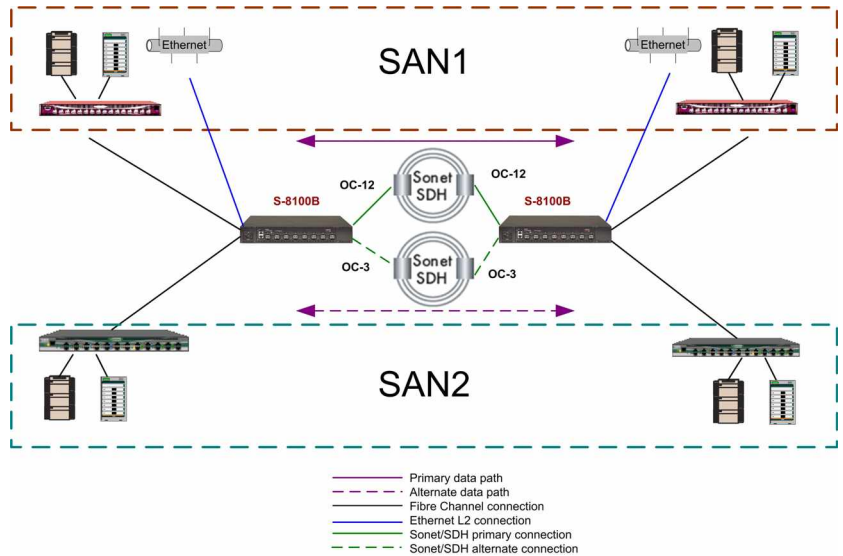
Ethernet

SAN1

Ethernet

OC-12

Sonet SDH

OC-12

S-8100B

S-8100B

OC-3

Sonet SDH

OC-3

SAN2

Primary data path
Alternate data path
Fibre Channel connection
Ethernet L2 connection
Sonet/SDH primary connection
Sonet/SDH alternate connection